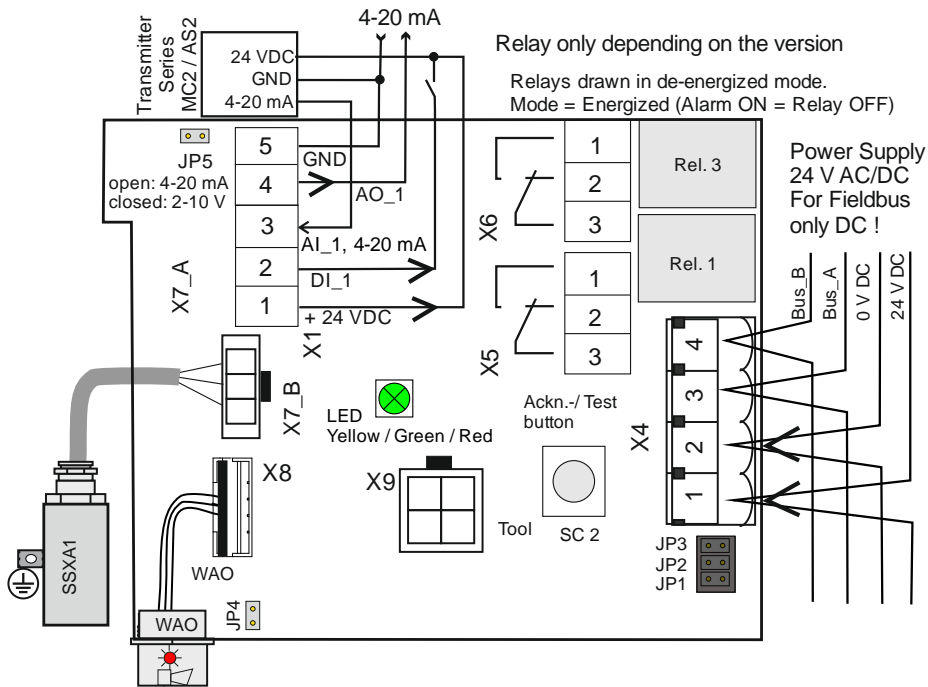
Transmitter Series MC2 / AS2
24 VDC
GND
4-20 mA
4-20 mA
Relay only depending on the version
Relays drawn in de-energized mode.
Mode = Energized (Alarm ON = Relay OFF)

JP5
open: 4-20 mA
closed: 2-10 V
5
4
3
2
1
GND
AO_1
AI_1, 4-20 mA
DI_1
+ 24 VDC
X7_A
X1

1
2
3
X6
Rel. 3
Rel. 1
1
2
3
X5

Power Supply
24 V AC/DC
For Fieldbus
only DC !
Bus_B
Bus_A
0 V DC
24 V DC

X7_B
LED
Yellow / Green / Red
Ackn.-/ Test button
4
3
2
1
X4
X8
X9
Tool
SC 2
SSXA1
WAO
WAO
JP4
JP3
JP2
JP1